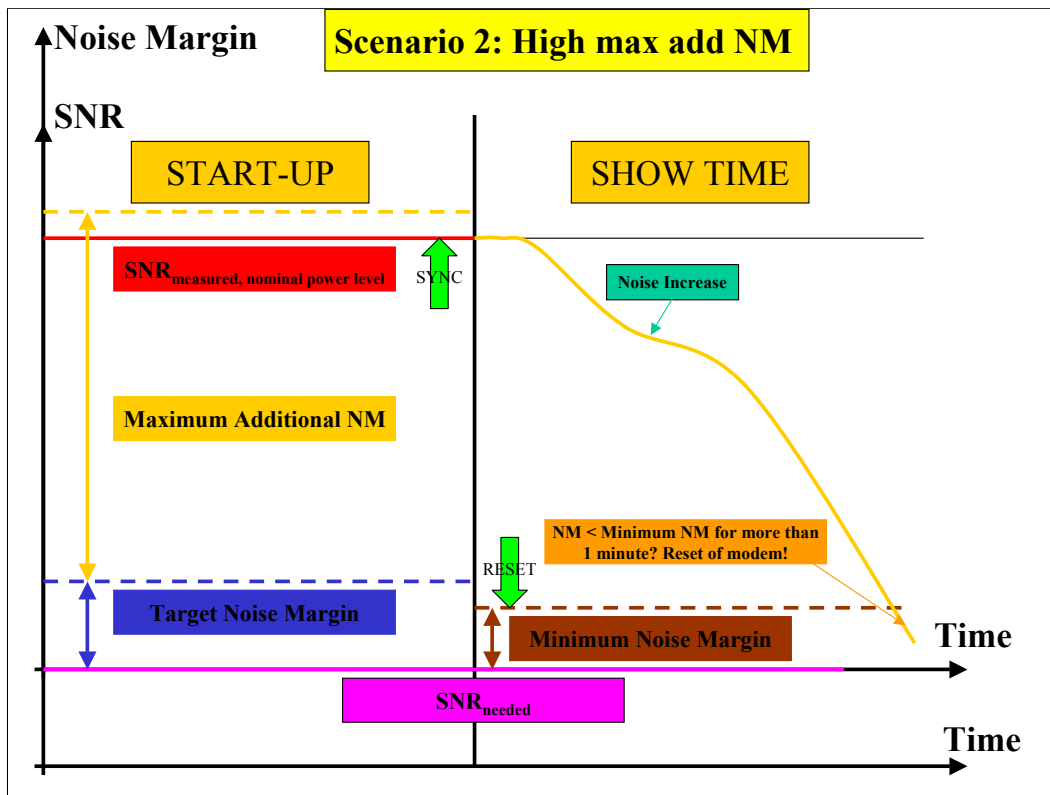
Noise Margin

Scenario 2: High max add NM

SNR

START-UP

SHOW TIME

$SNR_{measured, nominal power level}$

SYNC

Noise Increase

Maximum Additional NM

NM < Minimum NM for more than 1 minute? Reset of modem!

RESET

Target Noise Margin

Minimum Noise Margin

Time

$SNR_{needed}$

Time